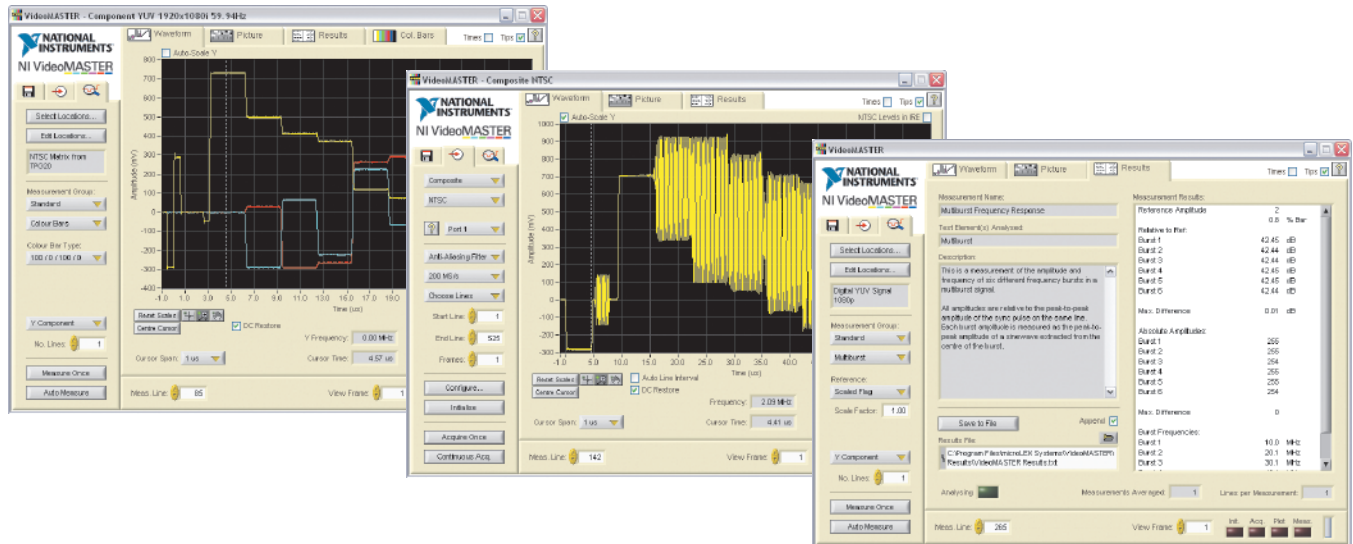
VideoMASTER - Component YUV 1920x1080i 59.94Hz

NATIONAL INSTRUMENTS
NI VideoMASTER

Waveform | Picture | Results | Col. Bars | Times | Tips

Auto-Scale Y

Select Locations...
Edit Locations...
NTSC Matrix from TPO20
Measurement Group:
Standard
Colour Bars
Colour Bar Type:
100 / 0 / 100 / 0
Y Component
No. Lines: 1
Measure Once
Auto Measure

Amplitude (mV)
800 700 600 500 400 300 200 100 0 -100 -200 -300 -400
-1.0 1.0 3.0 5.0 7.0 9.0 11.0 13.0 15.0 17.0 19.0
Time (us)
Reset Scales
Centre Cursor
DC Restore
Y Frequency: 0.00 MHz
Cursor Span: 1 us
Cursor Time: 4.57 us
Meas. Line: 85
View Frame: 1

VideoMASTER - Composite NTSC

NATIONAL INSTRUMENTS
NI VideoMASTER

Waveform | Picture | Results | Times | Tips

Auto-Scale Y
NTSC Levels in IRE

Composite
NTSC
Port 1
Anti-Aliasing Filter
200 MS/s
Choose Lines
Start Line: 1
End Line: 525
Frames: 1
Configure...
Initialise
Acquire Once
Continuous Acq.

Amplitude (mV)
1000 900 800 700 600 500 400 300 200 100 0 -100 -200 -300
-5.0 5.0 15.0 20.0 25.0 30.0 35.0 40.0
Time (us)
Reset Scales
Centre Cursor
Auto Line Interval
DC Restore
Frequency: 2.09 MHz
Cursor Span: 1 us
Cursor Time: 4.41 us
Meas. Line: 142
View Frame: 1

VideoMASTER

NATIONAL INSTRUMENTS
NI VideoMASTER

Waveform | Picture | Results | Times | Tips

Select Locations...
Edit Locations...
Digital YUV Signal 1080p
Measurement Group:
Standard
Multiburst
Reference:
Scaled Flag
Scale Factor: 1.00
Y Component
No. Lines: 1
Measure Once
Auto Measure

Measurement Name:
Multiburst Frequency Response
Test Element(s) Analysed:
Multiburst
Description:
This is a measurement of the amplitude and frequency of six different frequency bursts in a multiburst signal.

All amplitudes are relative to the peak-to-peak amplitude of the sync pulse on the same line. Each burst amplitude is measured as the peak-to-peak amplitude of a sinewave extracted from the centre of the burst.

Save to File
Append
Results File
C:\Program Files\microLEK Systems\VideoMASTER\Results\VideoMASTER Results.txt

Measurement Results:
Reference Amplitude 2
0.8 % Bar
Relative to Ref:
Burst 1 42.45 dB
Burst 2 42.44 dB
Burst 3 42.44 dB
Burst 4 42.45 dB
Burst 5 42.45 dB
Burst 6 42.44 dB
Max. Difference 0.01 dB
Absolute Amplitudes:
Burst 1 255
Burst 2 255
Burst 3 254
Burst 4 255
Burst 5 255
Burst 6 254
Max. Difference 0
Burst Frequencies:
Burst 1 10.0 MHz
Burst 2 20.1 MHz
Burst 3 30.1 MHz

Analysing
Measurements Averaged: 1
Lines per Measurement: 1
Meas. Line: 265
View Frame: 1
Init. Acq. Plot Meas.